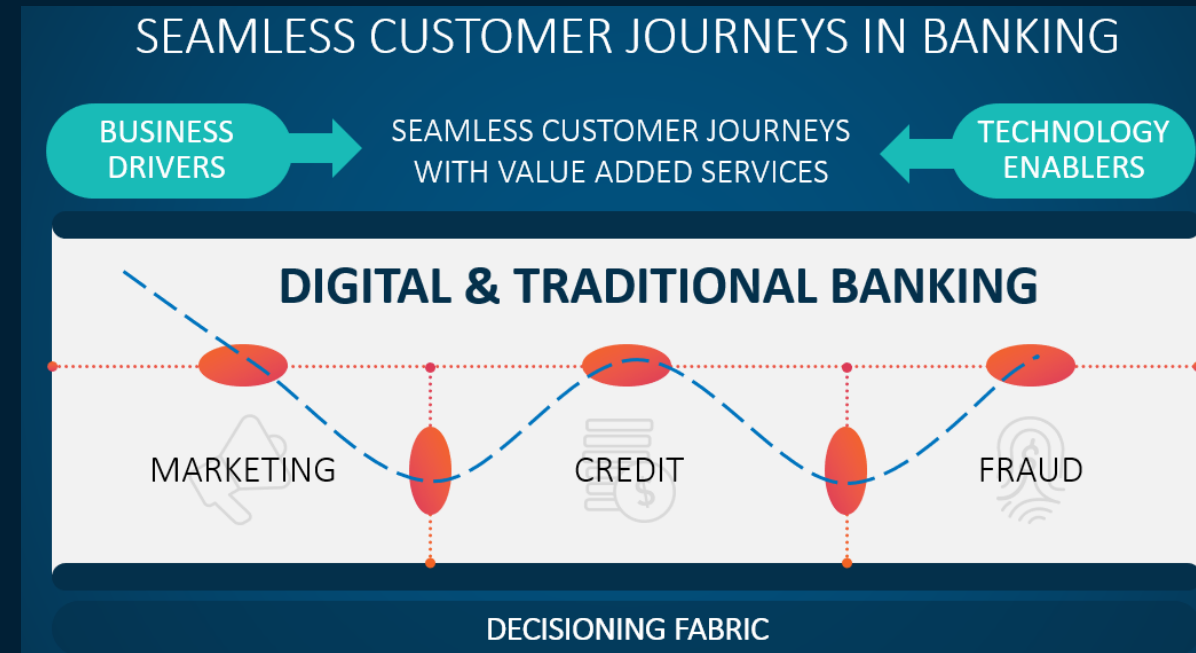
SEAMLESS CUSTOMER JOURNEYS IN BANKING

BUSINESS DRIVERS

SEAMLESS CUSTOMER JOURNEYS WITH VALUE ADDED SERVICES

TECHNOLOGY ENABLERS

DIGITAL & TRADITIONAL BANKING

MARKETING

CREDIT

FRAUD

DECISIONING FABRIC